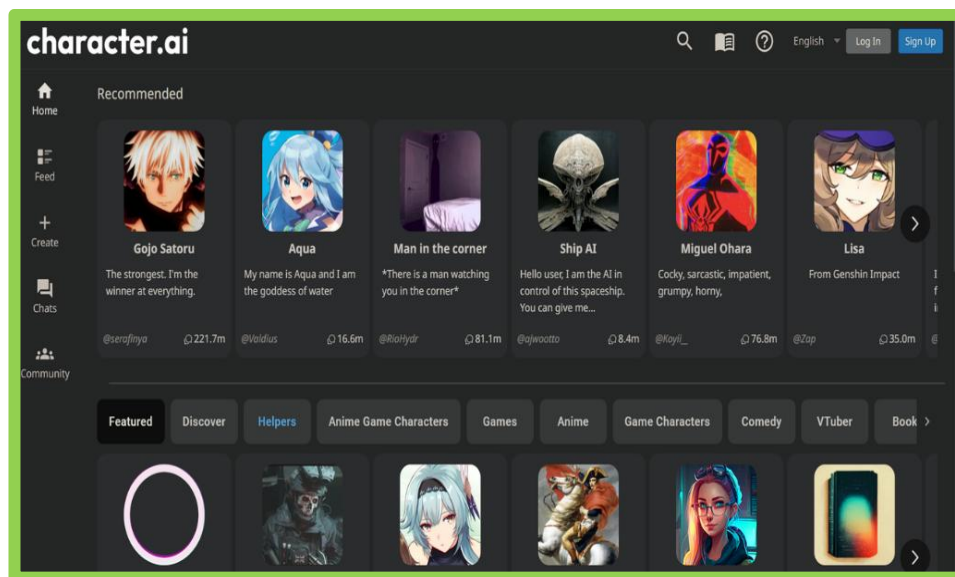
character.ai

English Log In Sign Up

Home
Feed
Create
Chats
Community

Recommended

Gojo Satoru
The strongest. I'm the winner at everything.
@serafinya 221.7m

Aqua
My name is Aqua and I am the goddess of water
@Valdius 16.6m

Man in the corner
*There is a man watching you in the corner*
@RioHydr 81.1m

Ship AI
Hello user, I am the AI in control of this spaceship. You can give me...
@ajwootto 8.4m

Miguel Ohara
Cocky, sarcastic, impatient, grumpy, horny,
@Kayli_ 76.8m

Lisa
From Genshin Impact
@Zap 35.0m

Featured Discover Helpers Anime Game Characters Games Anime Game Characters Comedy VTuber Book